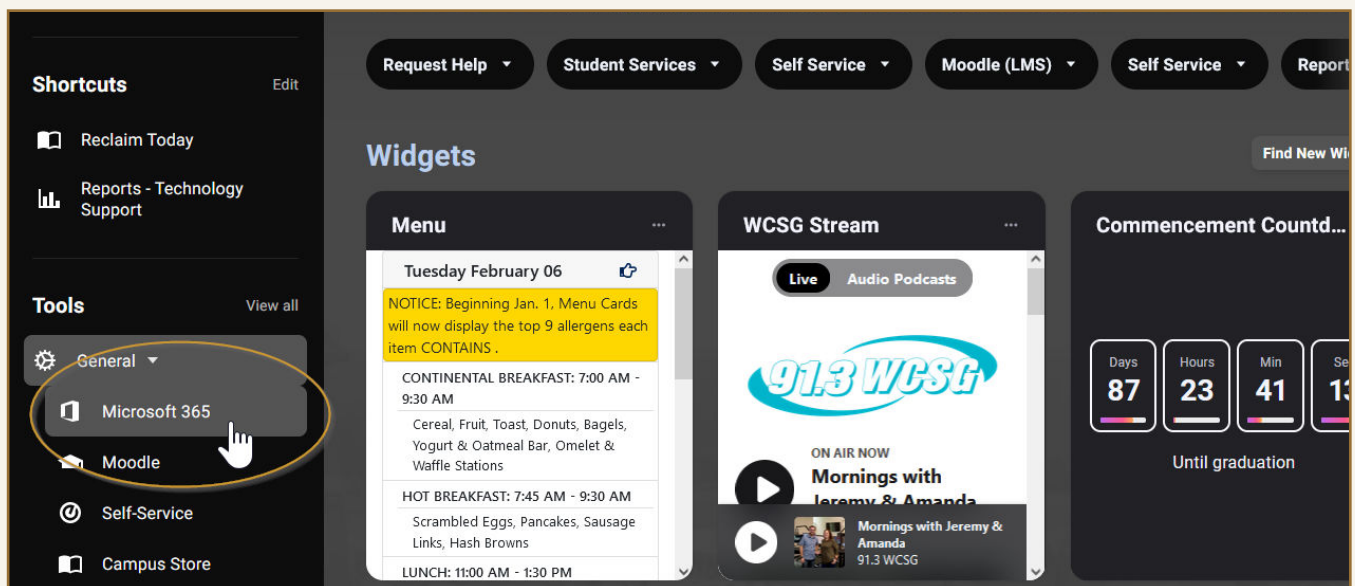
Shortcuts Edit

Reclaim Today

Reports - Technology Support

Tools View all

General

Microsoft 365

Moodle

Self-Service

Campus Store

Request Help Student Services Self Service Moodle (LMS) Self Service Report

Widgets

Find New Wi

Menu ···

Tuesday February 06

NOTICE: Beginning Jan. 1, Menu Cards will now display the top 9 allergens each item CONTAINS .

CONTINENTAL BREAKFAST: 7:00 AM - 9:30 AM

Cereal, Fruit, Toast, Donuts, Bagels, Yogurt & Oatmeal Bar, Omelet & Waffle Stations

HOT BREAKFAST: 7:45 AM - 9:30 AM

Scrambled Eggs, Pancakes, Sausage Links, Hash Browns

LUNCH: 11:00 AM - 1:30 PM

WCSG Stream ···

Live Audio Podcasts

91.3 WCSG

ON AIR NOW

Mornings with Jeremy & Amanda

Mornings with Jeremy & Amanda

91.3 WCSG

Commencement Countd...

Days 87

Hours 23

Min 41

Se 1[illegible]

Until graduation